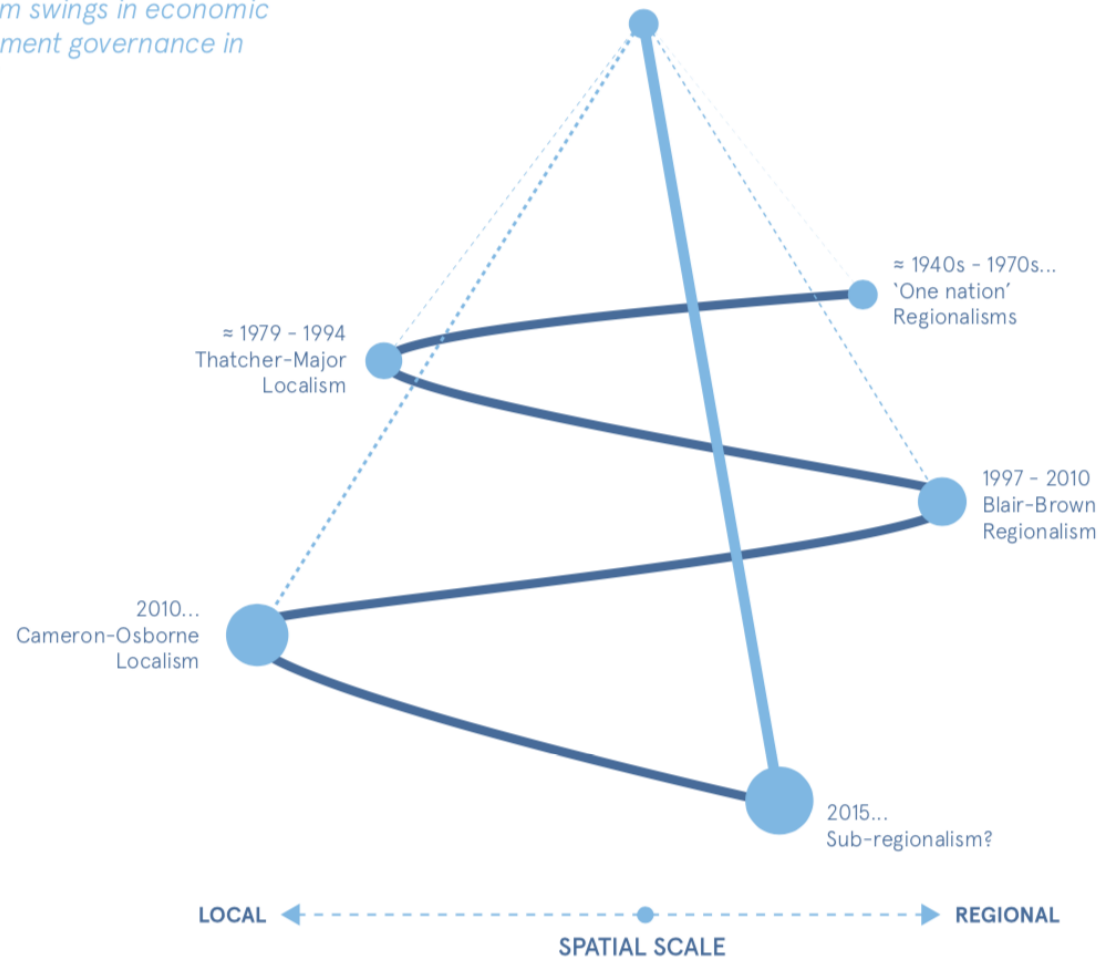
m swings in economic
ment governance in

≈ 1940s - 1970s...
'One nation'
Regionalisms

≈ 1979 - 1994
Thatcher-Major
Localism

1997 - 2010
Blair-Brown
Regionalism

2010...
Cameron-Osborne
Localism

2015...
Sub-regionalism?

LOCAL

REGIONAL

SPATIAL SCALE